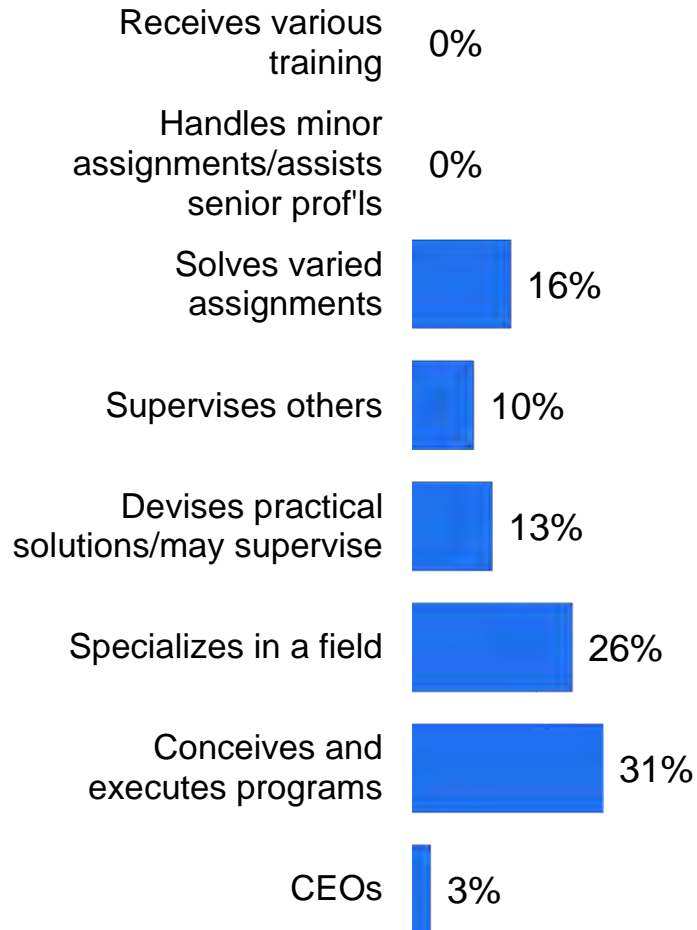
Receives various training 0%

Handles minor assignments/assists senior prof'ls 0%

Solves varied assignments 16%

Supervises others 10%

Devises practical solutions/may supervise 13%

Specializes in a field 26%

Conceives and executes programs 31%

CEOs 3%